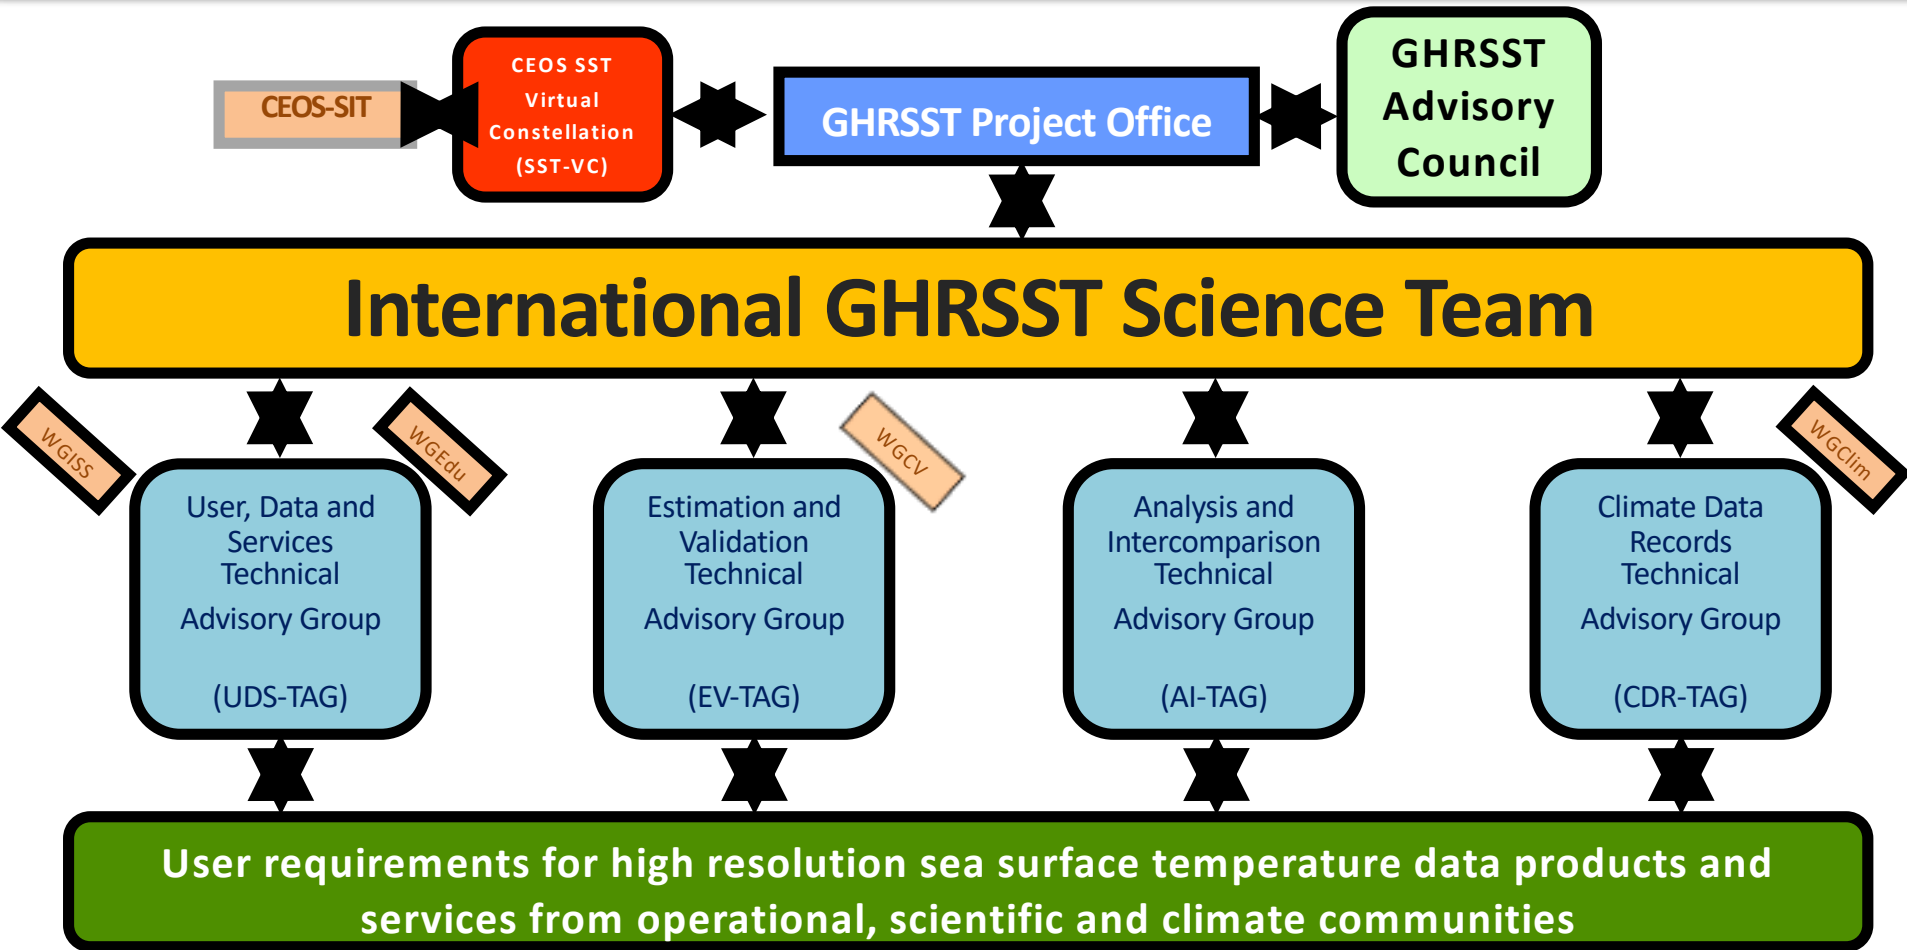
CEOS-SIT

CEOS SST Virtual Constellation (SST-VC)

GHRSST Project Office

GHRSST Advisory Council

International GHRSST Science Team

WGISS

WGEdu

WGCV

WGClim

User, Data and Services Technical Advisory Group

(UDS-TAG)

Estimation and Validation Technical Advisory Group

(EV-TAG)

Analysis and Intercomparison Technical Advisory Group

(AI-TAG)

Climate Data Records Technical Advisory Group

(CDR-TAG)

User requirements for high resolution sea surface temperature data products and services from operational, scientific and climate communities